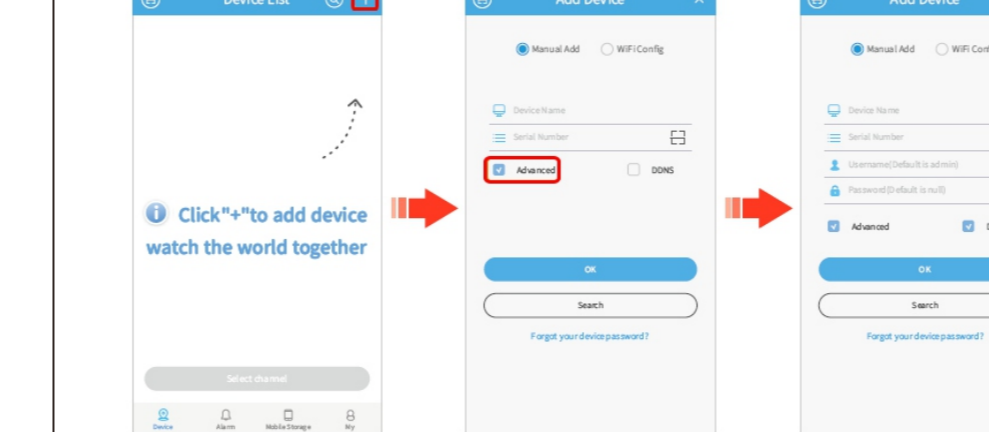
Device List

Click"+"to add device watch the world together

Select channel

Device Alarm Mobile Storage My

Add Device

Manual Add WiFi Config

Device Name

Serial Number

Advanced DDNS

OK

Search

Forgot your device password?

Add Device

Manual Add WiFi Confi

Device Name

Serial Number

Username(Default is admin)

Password(Default is null)

Advanced

OK

Search

Forgot your device password?